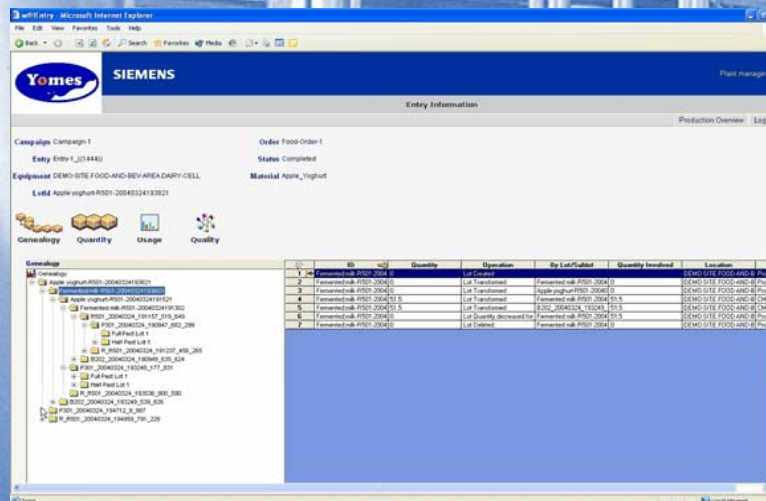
wftEntry - Microsoft Internet Explorer

File Edit View Favorites Tools Help

Back Search Favorites Media

Yomes

SIEMENS

Plant manage

Entry Information

Production Overview Log

Campaign Campaign-1

Order Food-Order-1

Entry Entry-1_[(1444)]

Status Completed

Equipment DEMO-SITE.FOOD-AND-BEV-AREA.DAIRY-CELL

Material Apple_Yoghurt

LotId Apple yoghurt-R501-20040324193821

Genealogy Quantity Usage Quality

Genealogy

Genealogy
Apple yoghurt-R501-20040324193821
Fermented milk-R501-20040324193821
Apple yoghurt-R501-20040324191521
Fermented milk-R501-20040324191302
R501_20040324_191157_518_645
P301_20040324_190947_682_299
Full Past Lot 1
Half Past Lot 1
R_R501_20040324_191237_456_265
B202_20040324_190949_535_624
P301_20040324_193248_177_831
Full Past Lot 1
Half Past Lot 1
R_R501_20040324_193536_900_590
B202_20040324_193249_539_826
P301_20040324_194712_9_987
R_R501_20040324_194959_791_226

| | ID | Quantity | Operation | By Lot/Sublot | Quantity Involved | Location |
|---|---|---|---|---|---|---|
| 1 | Fermented milk-R501-2004 | 0 | Lot Created | | | DEMO SITE FOOD-AND-B |
| 2 | Fermented milk-R501-2004 | 0 | Lot Transformed | Fermented milk-R501-2004 | 0 | DEMO SITE FOOD-AND-B |
| 3 | Fermented milk-R501-2004 | 0 | Lot Transformed | Apple yoghurt-R501-20040 | 0 | DEMO SITE FOOD-AND-B |
| 4 | Fermented milk-R501-2004 | 51.5 | Lot Transformed | Fermented milk-R501-2004 | 51.5 | DEMO SITE FOOD-AND-B |
| 5 | Fermented milk-R501-2004 | 51.5 | Lot Transformed | B202_20040324_193249_ | 51.5 | DEMO SITE FOOD-AND-B |
| 6 | Fermented milk-R501-2004 | 0 | Lot Quantity decreased for | Fermented milk-R501-2004 | 51.5 | DEMO SITE FOOD-AND-B |
| 7 | Fermented milk-R501-2004 | 0 | Lot Deleted | Fermented milk-R501-2004 | 0 | DEMO SITE FOOD-AND-B |

Done

Local intranet